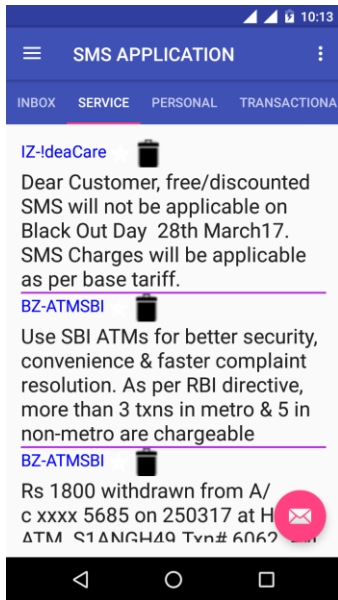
10:13

SMS APPLICATION

INBOX SERVICE PERSONAL TRANSACTIONA

IZ-!deaCare

Dear Customer, free/discounted SMS will not be applicable on Black Out Day 28th March17. SMS Charges will be applicable as per base tariff.

BZ-ATMSBI

Use SBI ATMs for better security, convenience & faster complaint resolution. As per RBI directive, more than 3 txns in metro & 5 in non-metro are chargeable

BZ-ATMSBI

Rs 1800 withdrawn from A/c xxxx 5685 on 250317 at H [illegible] ATM S1ANGH49 Txn# 6062 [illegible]